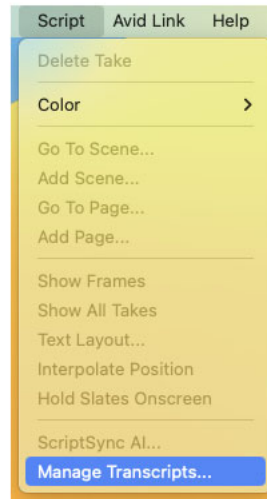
Script Avid Link Help

Delete Take

Color >

Go To Scene...
Add Scene...
Go To Page...
Add Page...

Show Frames
Show All Takes
Text Layout...
Interpolate Position
Hold Slates Onscreen

ScriptSync AI...
Manage Transcripts...